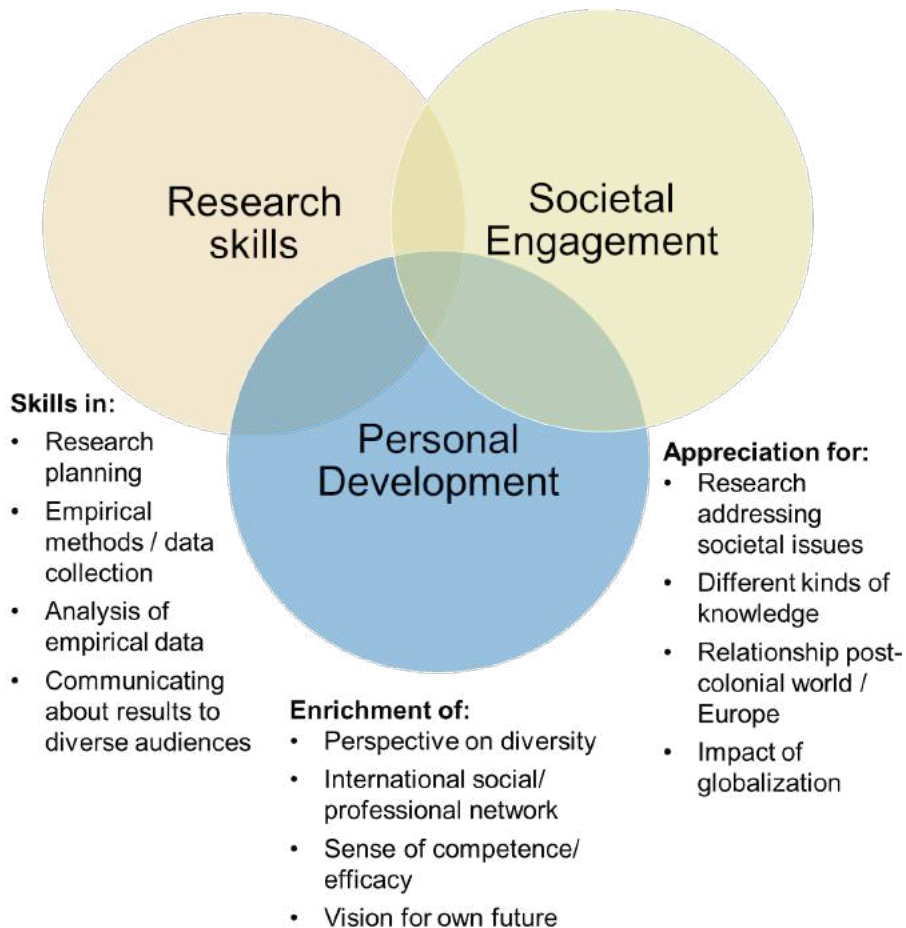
Research skills

Societal Engagement

Personal Development

Skills in:
- Research planning
- Empirical methods / data collection
- Analysis of empirical data
- Communicating about results to diverse audiences

Appreciation for:
- Research addressing societal issues
- Different kinds of knowledge
- Relationship post-colonial world / Europe
- Impact of globalization

Enrichment of:
- Perspective on diversity
- International social/ professional network
- Sense of competence/ efficacy
- Vision for own future